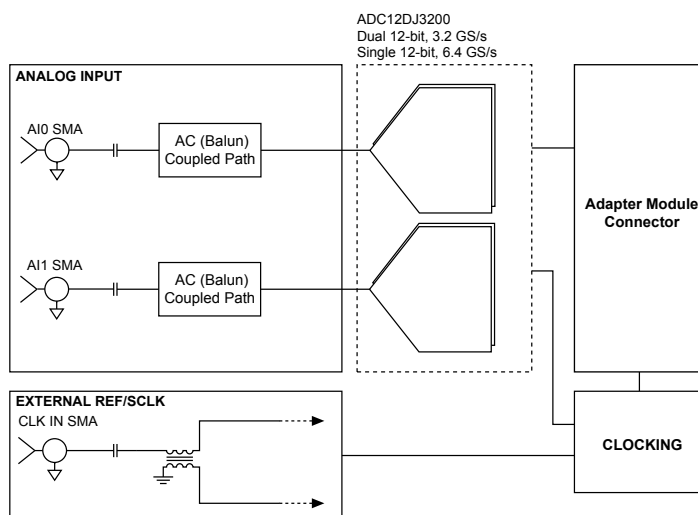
ADC12DJ3200
Dual 12-bit, 3.2 GS/s
Single 12-bit, 6.4 GS/s

ANALOG INPUT

AI0 SMA

AC (Balun) Coupled Path

AI1 SMA

AC (Balun) Coupled Path

Adapter Module Connector

EXTERNAL REF/SCLK

CLK IN SMA

CLOCKING